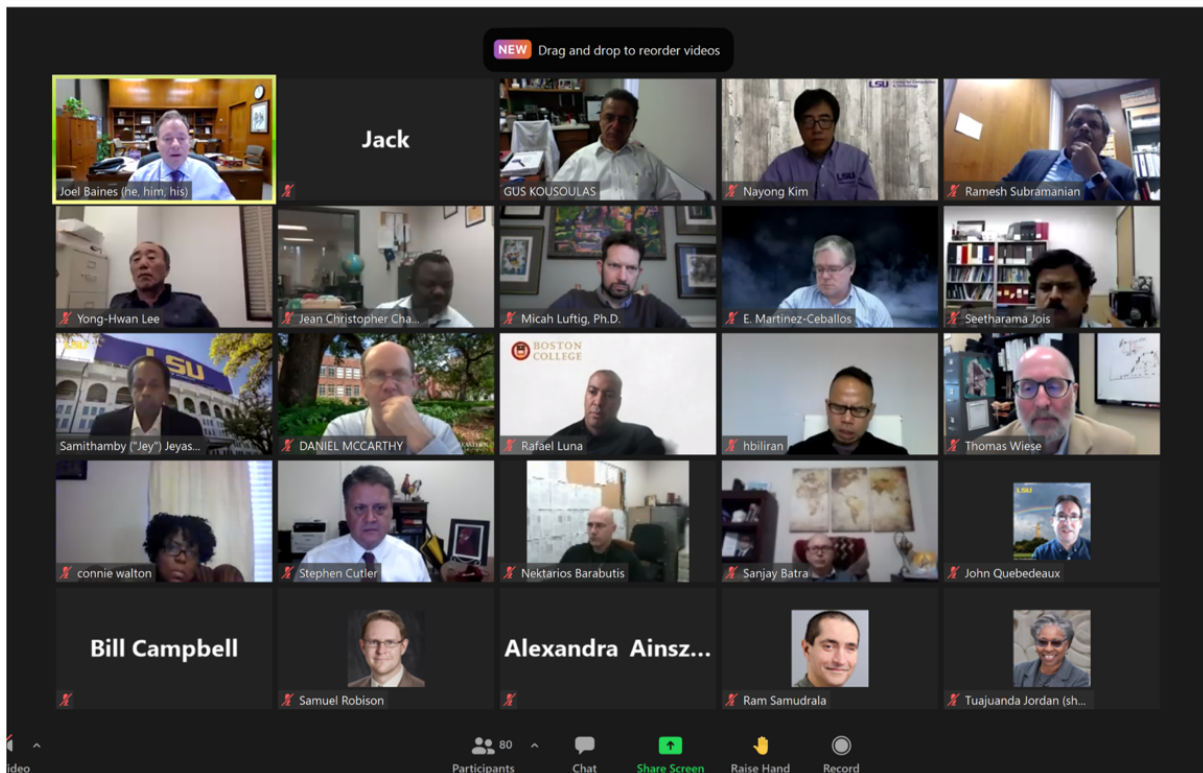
NEW Drag and drop to reorder videos

Joel Baines (he, him, his)

Jack

GUS KOUSOULAS

LSU

Nayong Kim

Ramesh Subramanian

Yong-Hwan Lee

Jean Christopher Cha...

Micah Luftig, Ph.D.

E. Martinez-Ceballos

Seetharama Jois

LSU

Samithamby ("Jey") Jeyas...

DANIEL MCCARTHY

BOSTON COLLEGE

Rafael Luna

hbiliran

Thomas Wiese

connie walton

Stephen Cutler

Nektarios Barabutis

Sanjay Batra

LSU

John Quebedeaux

Bill Campbell

Samuel Robison

Alexandra Ainsz...

Ram Samudrala

Tuajuanda Jordan (sh...

ideo

80
Participants

Chat

Share Screen

Raise Hand

Record